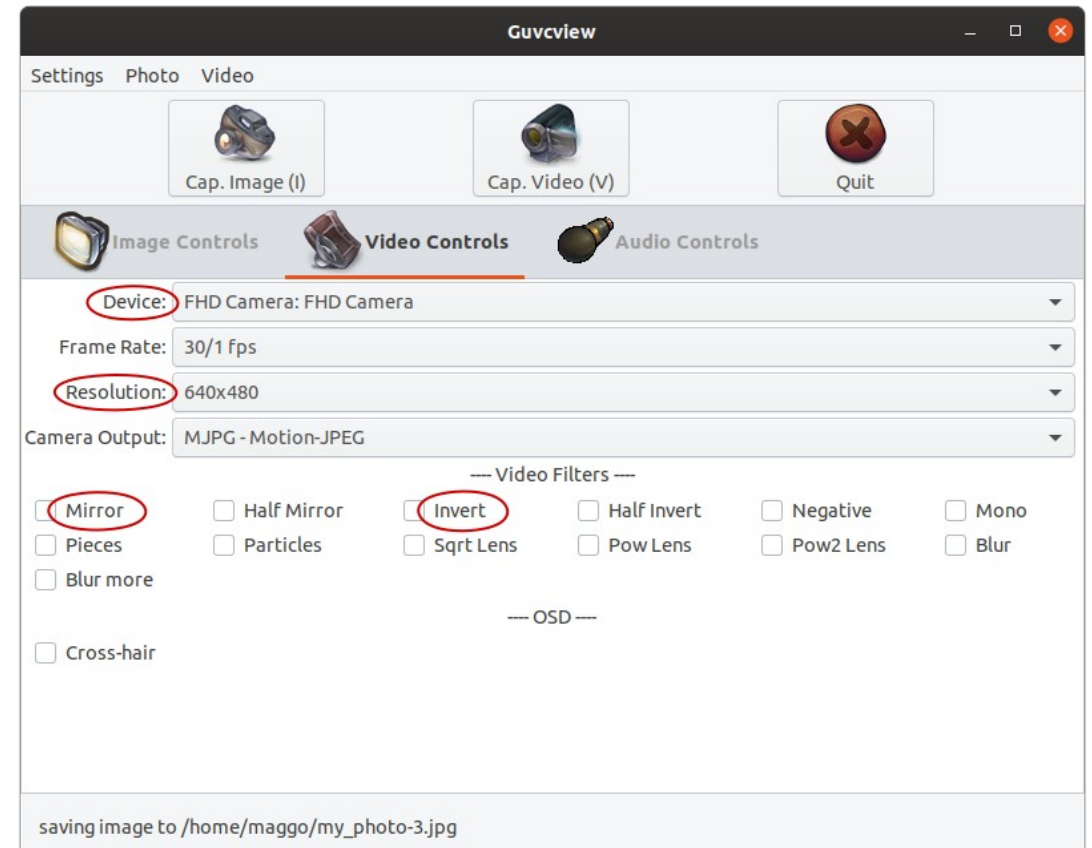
Guvcview

Settings Photo Video

Cap. Image (I)

Cap. Video (V)

Quit

Image Controls

Video Controls

Audio Controls

Device: FHD Camera: FHD Camera

Frame Rate: 30/1 fps

Resolution: 640x480

Camera Output: MJPG - Motion-JPEG

---- Video Filters ----

Mirror
Half Mirror
Invert
Half Invert
Negative
Mono
Pieces
Particles
Sqrt Lens
Pow Lens
Pow2 Lens
Blur
Blur more

---- OSD ----

Cross-hair

saving image to /home/maggo/my_photo-3.jpg